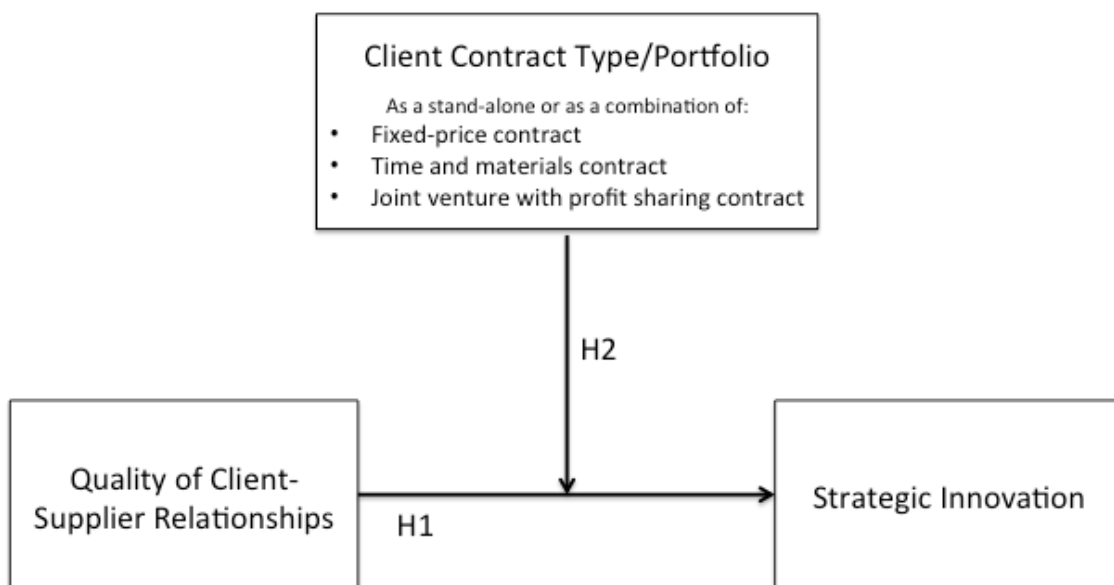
Client Contract Type/Portfolio

As a stand-alone or as a combination of:

- Fixed-price contract
- Time and materials contract
- Joint venture with profit sharing contract

H2

Quality of Client-Supplier Relationships

H1

Strategic Innovation